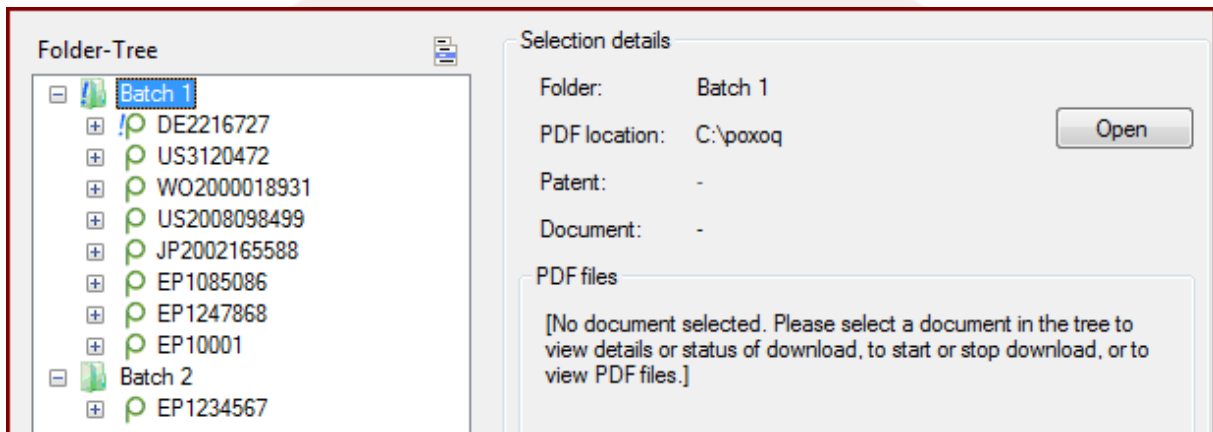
Folder-Tree

Batch 1
DE2216727
US3120472
WO2000018931
US2008098499
JP2002165588
EP1085086
EP1247868
EP10001
Batch 2
EP1234567

Selection details

Folder: Batch 1

PDF location: C:\poxoq

Open

Patent: -

Document: -

PDF files

[No document selected. Please select a document in the tree to view details or status of download, to start or stop download, or to view PDF files.]